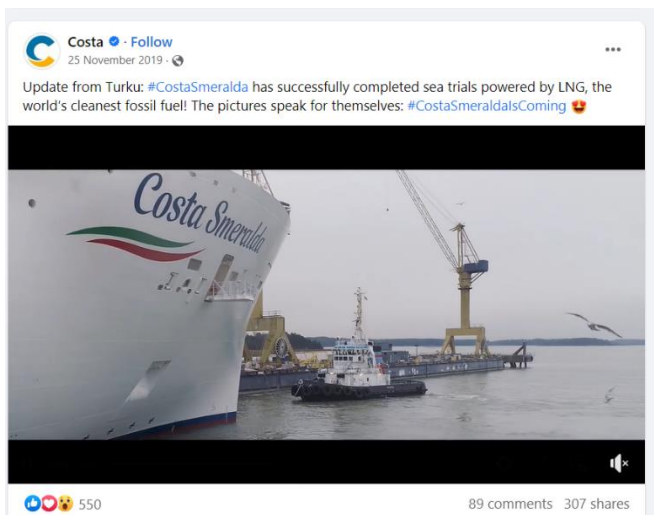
Costa · Follow
25 November 2019 ·

Update from Turku: #CostaSmeralda has successfully completed sea trials powered by LNG, the world's cleanest fossil fuel! The pictures speak for themselves: #CostaSmeraldaIsComing 😍

Costa Smeralda

550

89 comments 307 shares